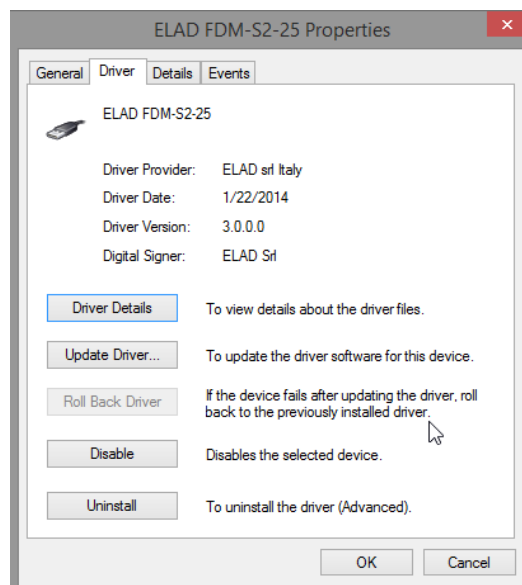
ELAD FDM-S2-25 Properties

General | Driver | Details | Events

ELAD FDM-S2-25

| | |
|---|---|
| Driver Provider: | ELAD srl Italy |
| Driver Date: | 1/22/2014 |
| Driver Version: | 3.0.0.0 |
| Digital Signer: | ELAD Srl |

Driver Details — To view details about the driver files.

Update Driver... — To update the driver software for this device.

Roll Back Driver — If the device fails after updating the driver, roll back to the previously installed driver.

Disable — Disables the selected device.

Uninstall — To uninstall the driver (Advanced).

OK Cancel